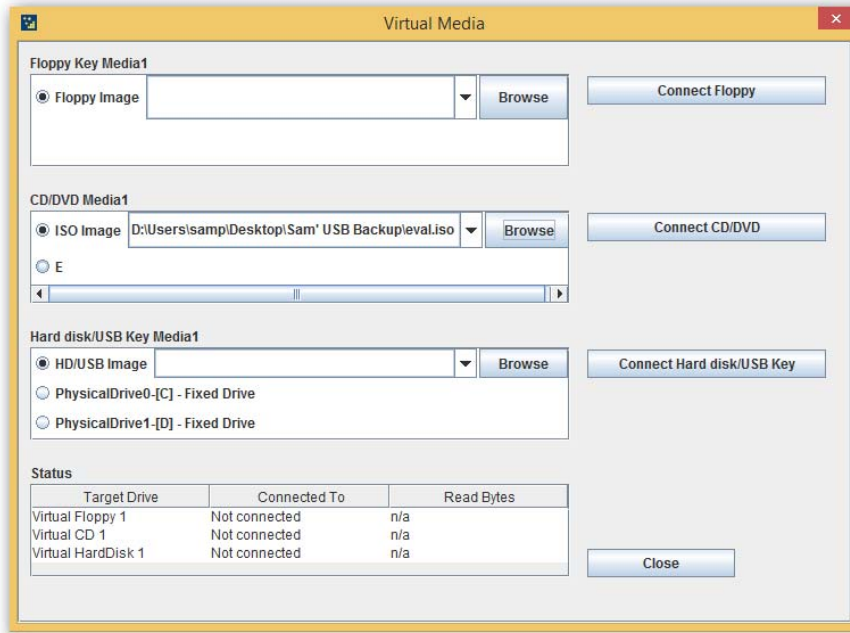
Virtual Media

Floppy Key Media1

Floppy Image

Browse

Connect Floppy

CD/DVD Media1

ISO Image D:\Users\samp\Desktop\Sam' USB Backup\eval.iso

Browse

E

Connect CD/DVD

Hard disk/USB Key Media1

HD/USB Image

Browse

Connect Hard disk/USB Key

PhysicalDrive0-[C] - Fixed Drive

PhysicalDrive1-[D] - Fixed Drive

Status

| Target Drive | Connected To | Read Bytes |
|---|---|---|
| Virtual Floppy 1 | Not connected | n/a |
| Virtual CD 1 | Not connected | n/a |
| Virtual HardDisk 1 | Not connected | n/a |

Close